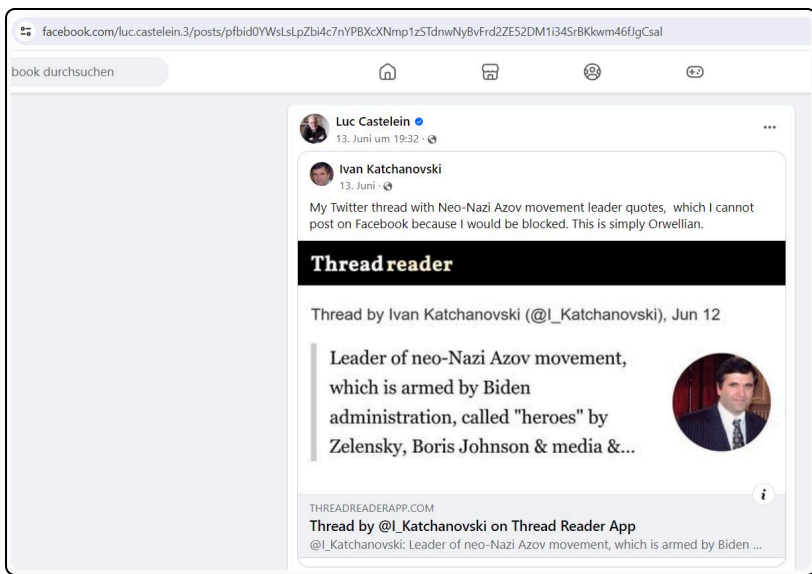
facebook.com/luc.castelein.3/posts/pfbid0YWsLsLpZbi4c7nYPBXcXNmp1zSTdnwNyBvFrd2ZE52DM1i34SrBKkwm46fJgCsal

book durchsuchen

Luc Castelein
13. Juni um 19:32 ·

···

Ivan Katchanovski
13. Juni ·

My Twitter thread with Neo-Nazi Azov movement leader quotes, which I cannot post on Facebook because I would be blocked. This is simply Orwellian.

Thread reader

Thread by Ivan Katchanovski (@I_Katchanovski), Jun 12

Leader of neo-Nazi Azov movement, which is armed by Biden administration, called "heroes" by Zelensky, Boris Johnson & media &...

i

THREADREADERAPP.COM
Thread by @I_Katchanovski on Thread Reader App
@I_Katchanovski: Leader of neo-Nazi Azov movement, which is armed by Biden ...